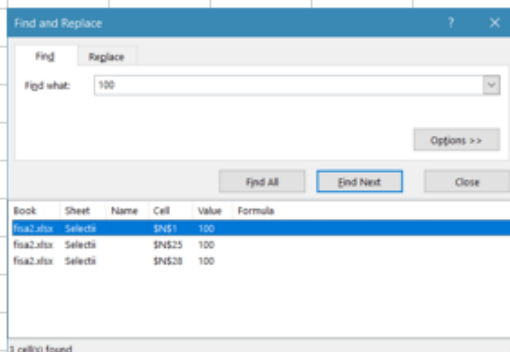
Find and Replace

?

×

Find

Replace

Find what:

100

Options >>

Find All

Find Next

Close

| Book | Sheet | Name | Cell | Value | Formula |
|---|---|---|---|---|---|
| fisa2.xlsx | Selectii | | $N$1 | 100 | |
| fisa2.xlsx | Selectii | | $N$25 | 100 | |
| fisa2.xlsx | Selectii | | $N$28 | 100 | |

3 cell(s) found